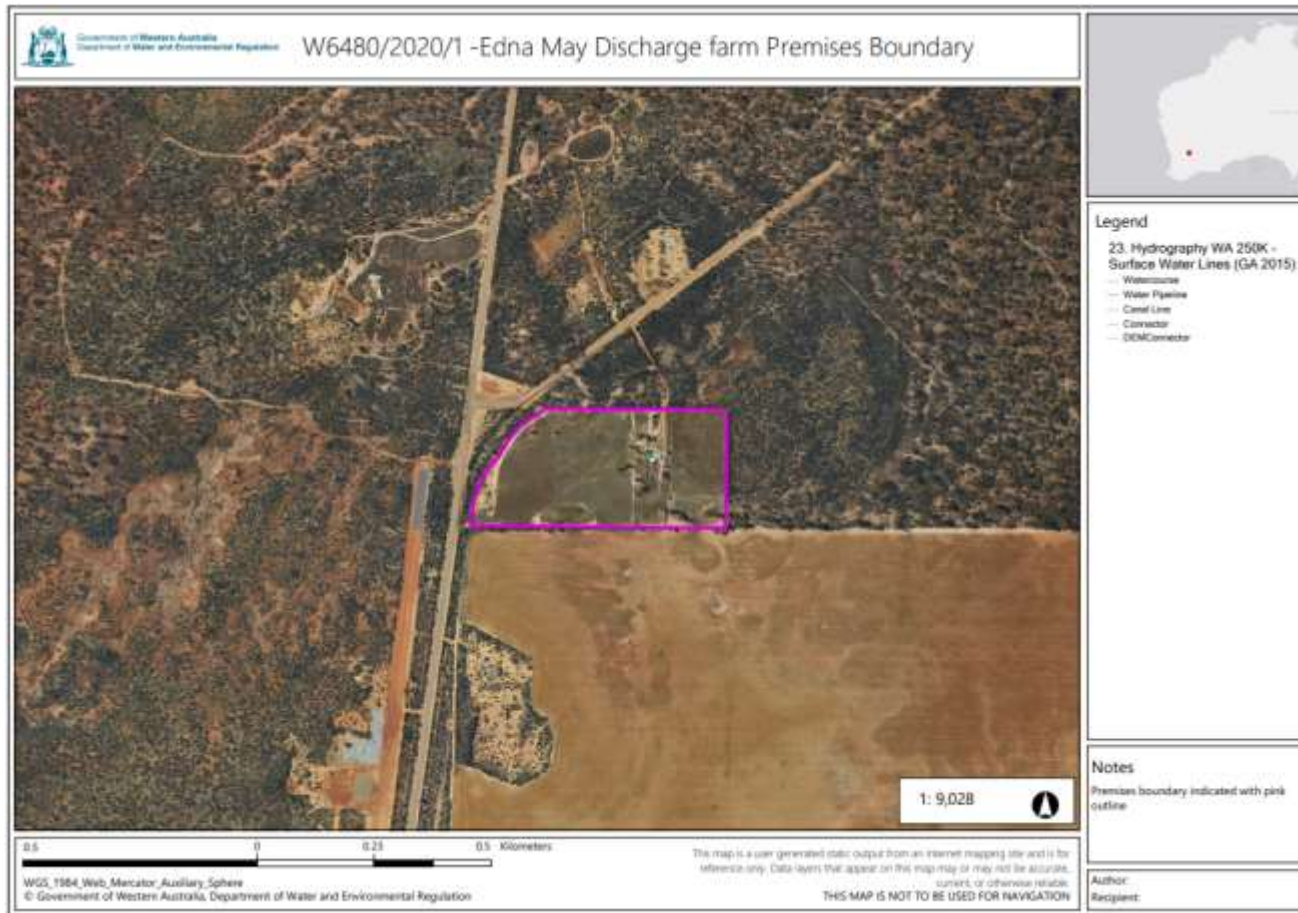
Government of Western Australia
Department of Water and Environmental Regulation

W6480/2020/1 -Edna May Discharge farm Premises Boundary

Legend
23. Hydrography WA 250K - Surface Water Lines (GA 2015)
Watercourse
Water Pipeline
Canal Line
Connector
DEMConnector

Notes
Premises boundary indicated with pink outline

1: 9,028

0.5 0 0.25 0.5 Kilometers

WGS_1984_Web_Mercator_Auxiliary_Sphere
© Government of Western Australia, Department of Water and Environmental Regulation

This map is a user generated static output from an internet mapping site and is for reference only. Data layers that appear on this map may or may not be accurate, current, or otherwise reliable.
THIS MAP IS NOT TO BE USED FOR NAVIGATION

Author:
Recipient: